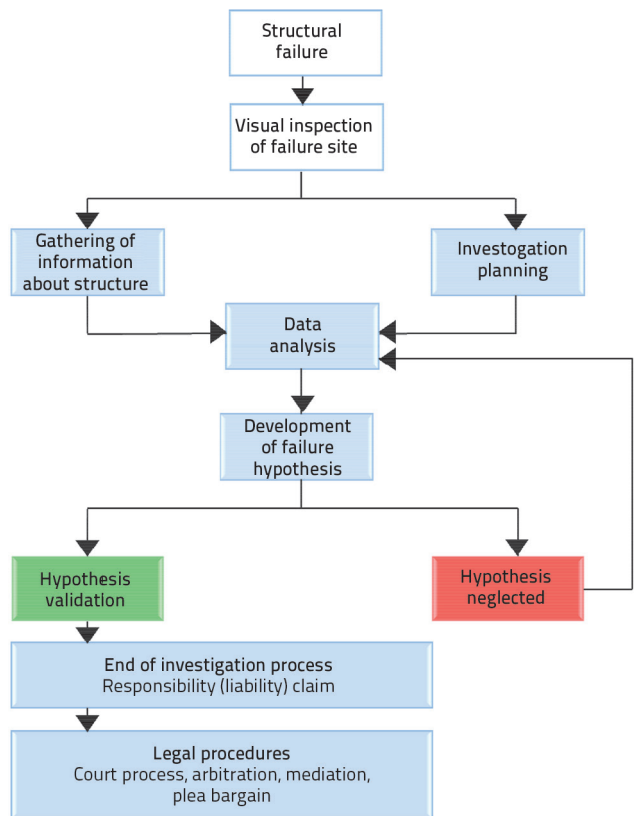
Structural failure

Visual inspection of failure site

Gathering of information about structure

Investogation planning

Data analysis

Development of failure hypothesis

Hypothesis validation

Hypothesis neglected

End of investigation process
Responsibility (liability) claim

Legal procedures
Court process, arbitration, mediation, plea bargain